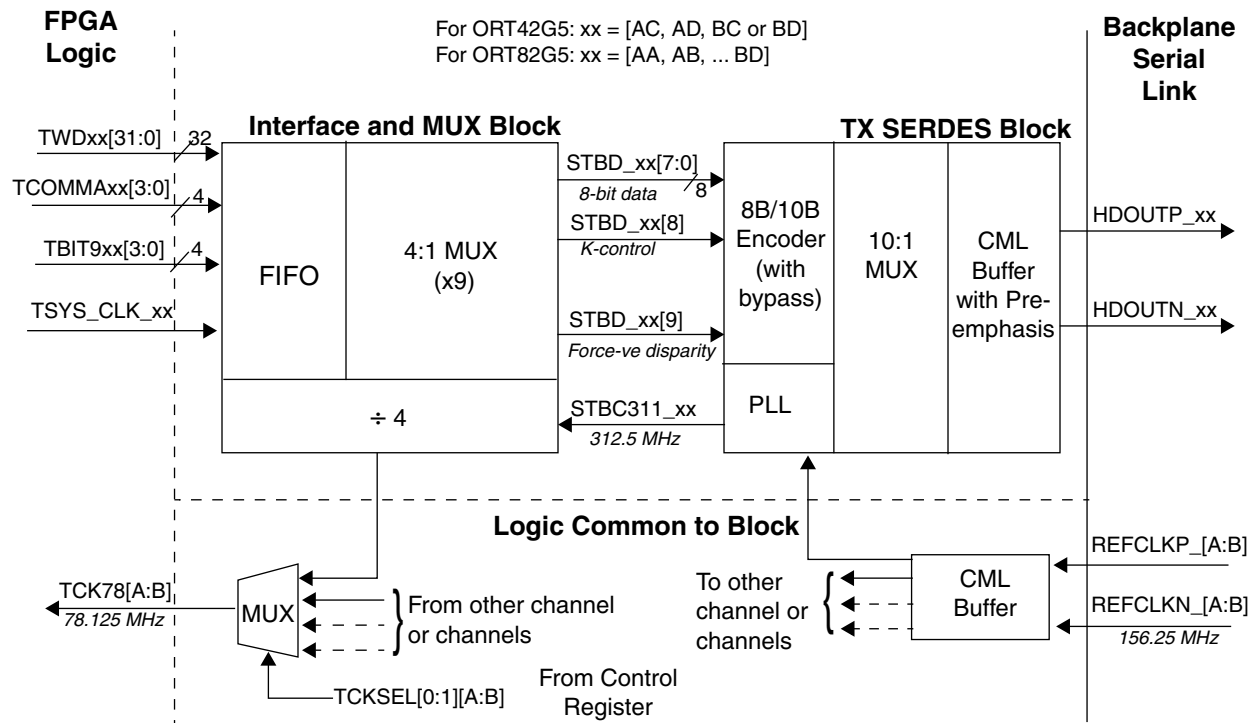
FPGA Logic

For ORT42G5: xx = [AC, AD, BC or BD]
For ORT82G5: xx = [AA, AB, ... BD]

Backplane Serial Link

TWDxx[31:0]
32
TCOMMAxx[3:0]
4
TBIT9xx[3:0]
4
TSYS_CLK_xx

Interface and MUX Block

FIFO

4:1 MUX (x9)

÷ 4

STBD_xx[7:0]
8-bit data
8
STBD_xx[8]
K-control
STBD_xx[9]
Force-ve disparity
STBC311_xx
312.5 MHz

TX SERDES Block

8B/10B Encoder (with bypass)

PLL

10:1 MUX

CML Buffer with Preemphasis

HDOUTP_xx
HDOUTN_xx

Logic Common to Block

TCK78[A:B]
78.125 MHz
MUX
From other channel or channels
TCKSEL[0:1][A:B]
From Control Register

To other channel or channels
CML Buffer
REFCLKP_[A:B]
REFCLKN_[A:B]
156.25 MHz